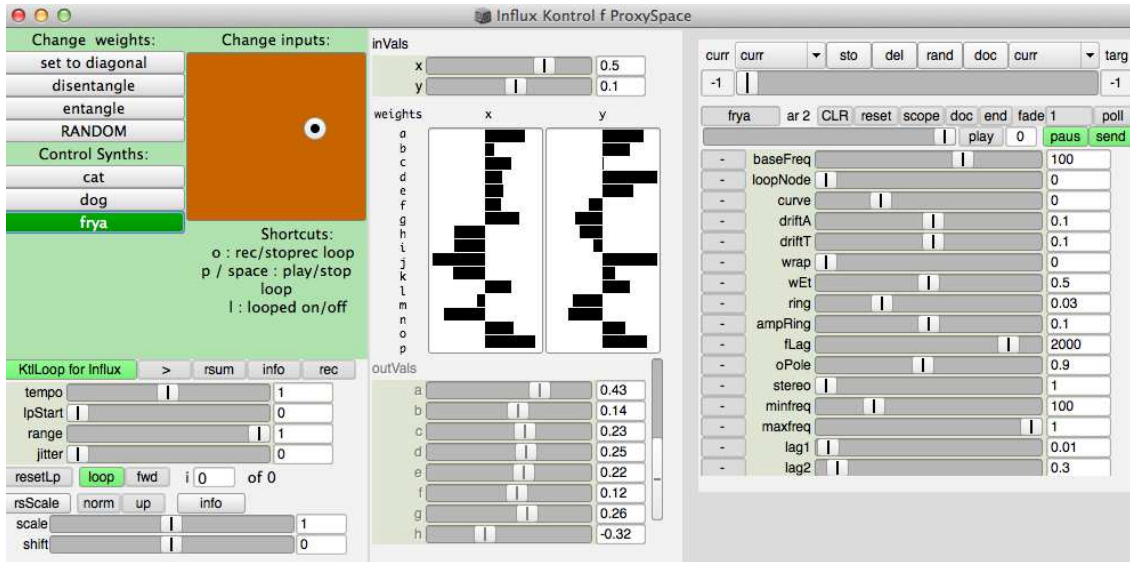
Influx Kontrol f ProxySpace

Change weights:
set to diagonal
disentangle
entangle
RANDOM
Control Synths:
cat
dog
frya

Change inputs:

Shortcuts:
o : rec/stoprec loop
p / space : play/stop loop
l : looped on/off

KtlLoop for Influx > rsum info rec
tempo 1
lpStart 0
range 1
jitter 0
resetLp loop fwd i 0 of 0
rsScale norm up info
scale 1
shift 0

inVals
x 0.5
y 0.1

weights x y
a b c d e f g h i j k l m n o p

outVals
a 0.43
b 0.14
c 0.23
d 0.25
e 0.22
f 0.12
g 0.26
h -0.32

curr curr sto del rand doc curr targ
-1 -1
frya ar 2 CLR reset scope doc end fade 1 poll
play 0 paus send
- baseFreq 100
- loopNode 0
- curve 0
- driftA 0.1
- driftT 0.1
- wrap 0
- wEt 0.5
- ring 0.03
- ampRing 0.1
- fLag 2000
- oPole 0.9
- stereo 1
- minfreq 100
- maxfreq 1
- lag1 0.01
- lag2 0.3